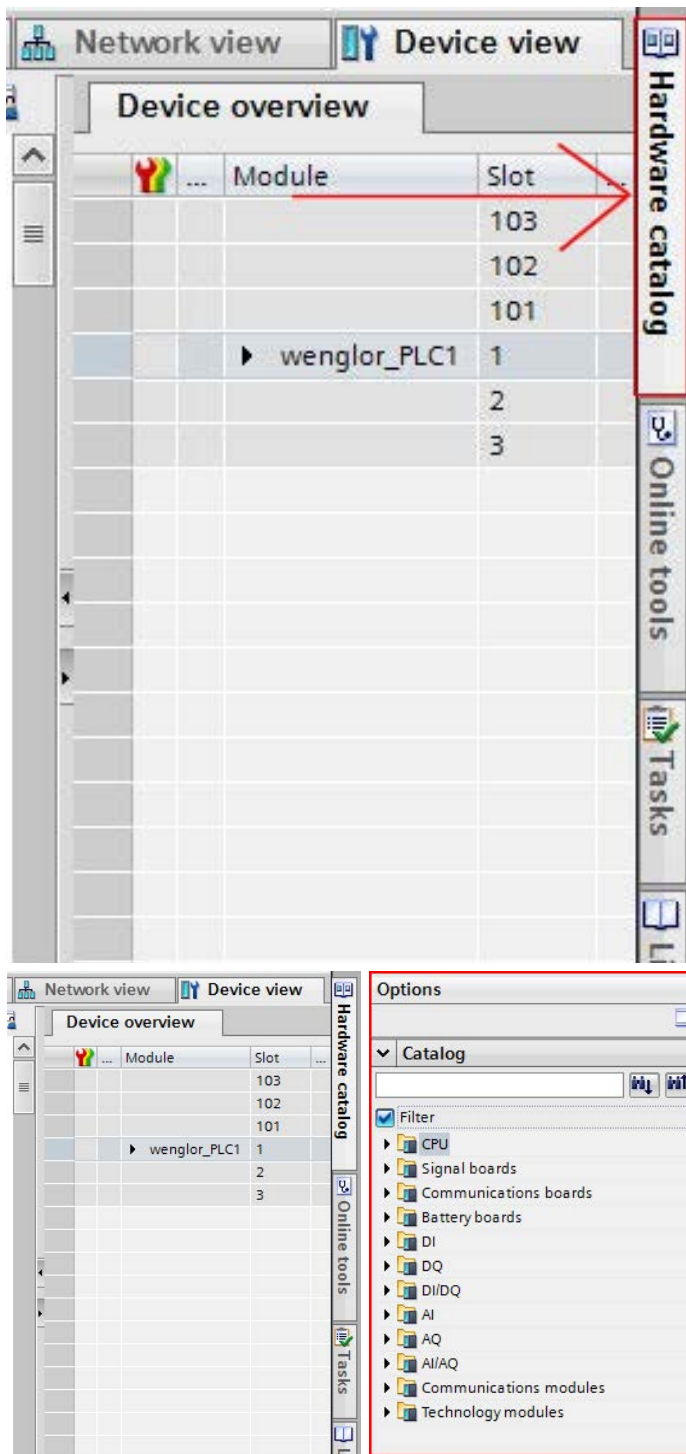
Network view

Device view

Hardware catalog

Device overview

| | ... | Module | Slot |
|---|---|---|---|
| | | | 103 |
| | | | 102 |
| | | | 101 |
| | | ▸ wenglor_PLC1 | 1 |
| | | | 2 |
| | | | 3 |

Online tools

Tasks

Li

Network view

Device view

Hardware catalog

Device overview

| | ... | Module | Slot |
|---|---|---|---|
| | | | 103 |
| | | | 102 |
| | | | 101 |
| | | ▸ wenglor_PLC1 | 1 |
| | | | 2 |
| | | | 3 |

Online tools

Tasks

Options

Catalog

Filter

CPU

Signal boards

Communications boards

Battery boards

DI

DQ

DI/DQ

AI

AQ

AI/AQ

Communications modules

Technology modules